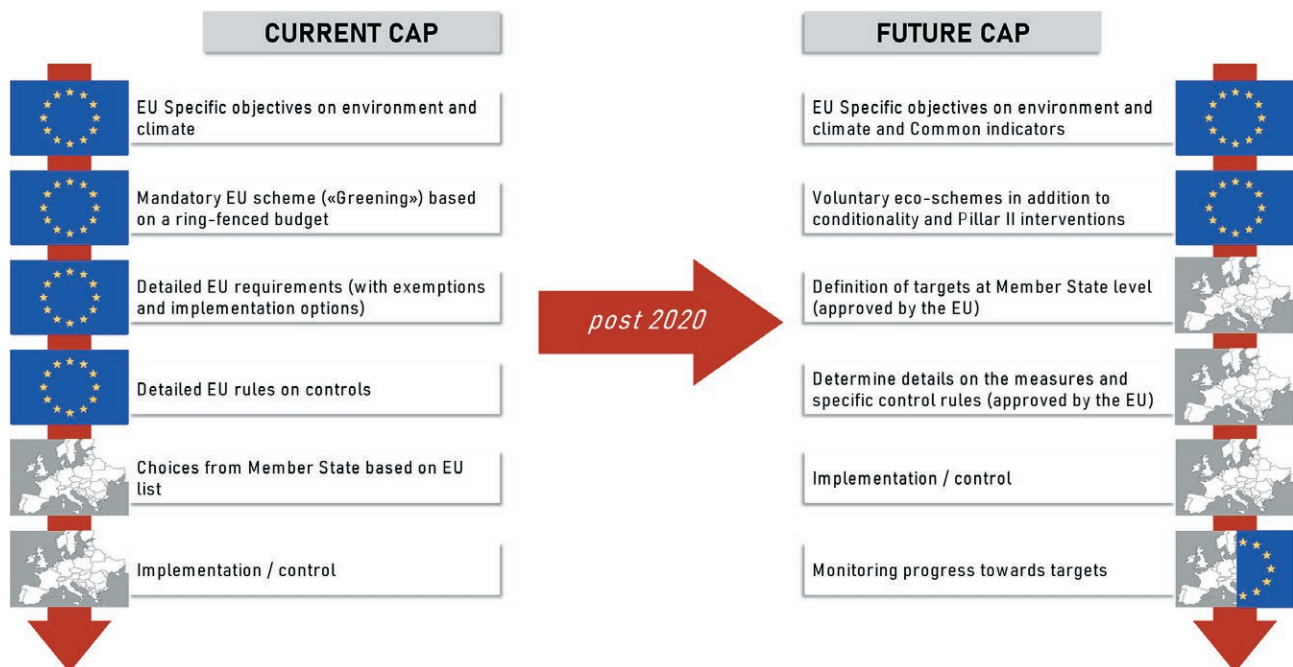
CURRENT CAP

EU Specific objectives on environment and climate

Mandatory EU scheme («Greening») based on a ring-fenced budget

Detailed EU requirements (with exemptions and implementation options)

Detailed EU rules on controls

Choices from Member State based on EU list

Implementation / control

post 2020

FUTURE CAP

EU Specific objectives on environment and climate and Common indicators

Voluntary eco-schemes in addition to conditionality and Pillar II interventions

Definition of targets at Member State level (approved by the EU)

Determine details on the measures and specific control rules (approved by the EU)

Implementation / control

Monitoring progress towards targets